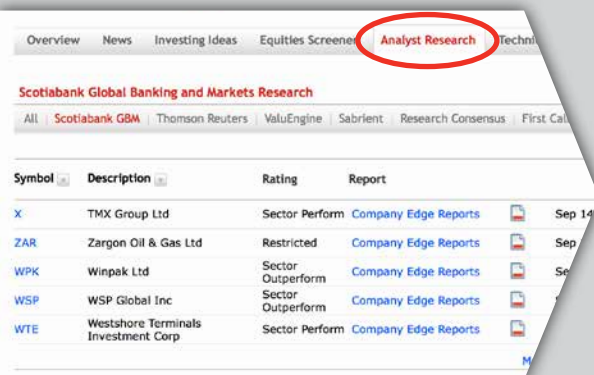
Overview News Investing Ideas Equities Screener Analyst Research Techni

Scotiabank Global Banking and Markets Research

All | Scotiabank GBM | Thomson Reuters | ValuEngine | Sabrient | Research Consensus | First Cal

| Symbol | Description | Rating | Report | | |
|---|---|---|---|---|---|
| X | TMX Group Ltd | Sector Perform | Company Edge Reports | | Sep 14 |
| ZAR | Zargon Oil & Gas Ltd | Restricted | Company Edge Reports | | Sep |
| WPK | Winpak Ltd | Sector Outperform | Company Edge Reports | | Se |
| WSP | WSP Global Inc | Sector Outperform | Company Edge Reports | | |
| WTE | Westshore Terminals Investment Corp | Sector Perform | Company Edge Reports | | |

M